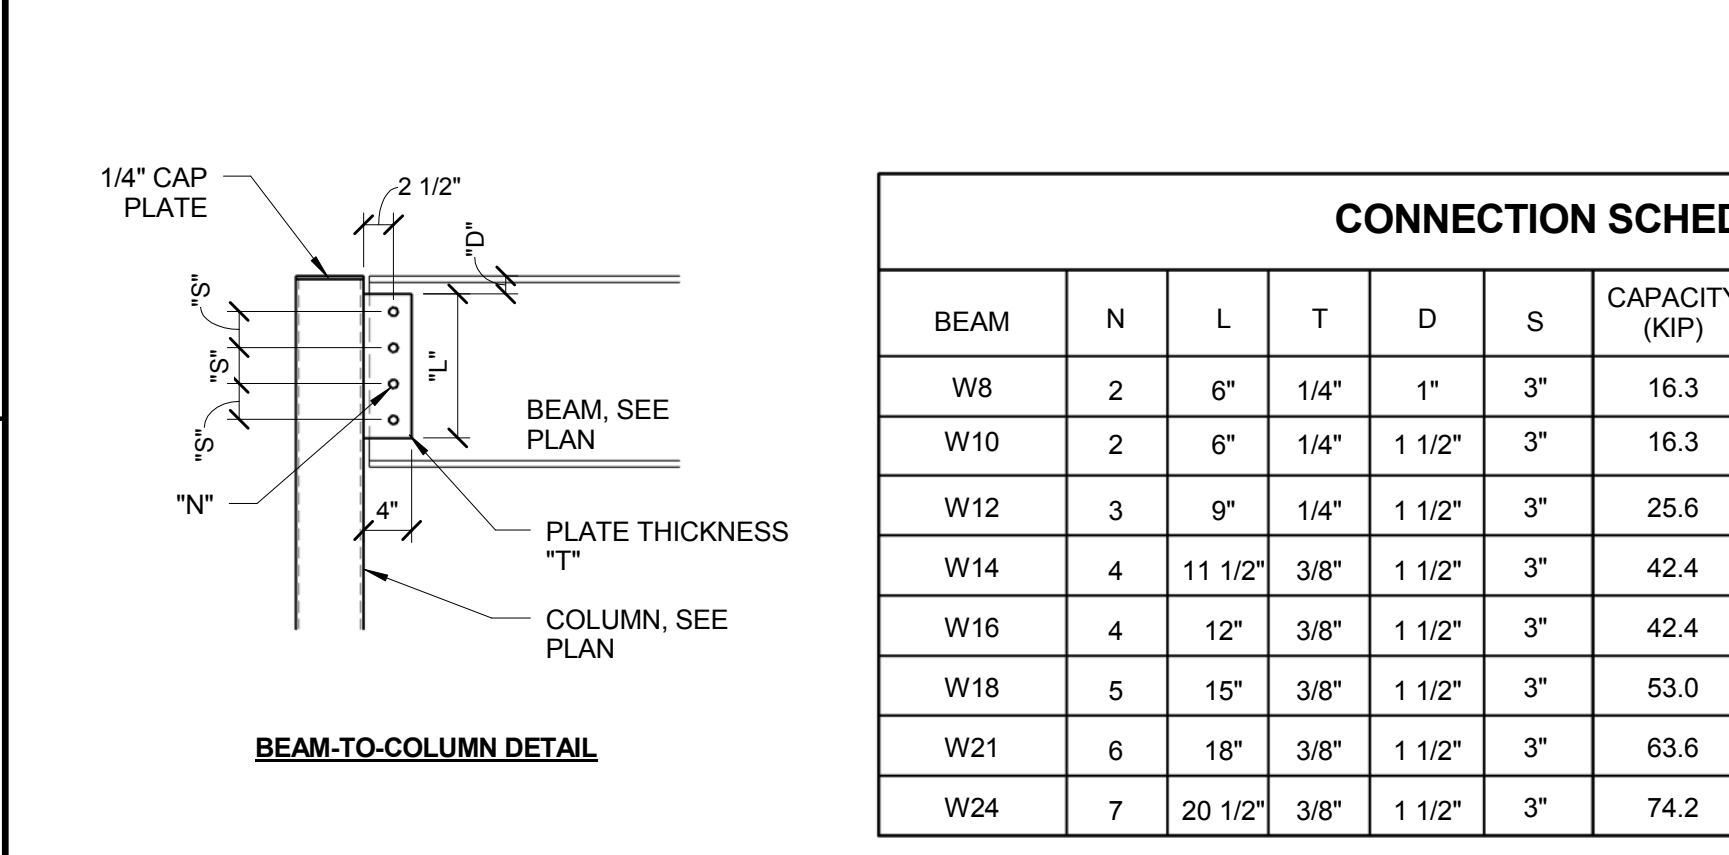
1/4" CAP PLATE

2 1/2"

"D"

"S"

"S"

"S"

"L"

BEAM, SEE PLAN

"N"

4"

PLATE THICKNESS "T"

COLUMN, SEE PLAN

BEAM-TO-COLUMN DETAIL

CONNECTION SCHED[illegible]

| BEAM | N | L | T | D | S | CAPACIT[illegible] (KIP) |
|---|---|---|---|---|---|---|
| W8 | 2 | 6" | 1/4" | 1" | 3" | 16.3 |
| W10 | 2 | 6" | 1/4" | 1 1/2" | 3" | 16.3 |
| W12 | 3 | 9" | 1/4" | 1 1/2" | 3" | 25.6 |
| W14 | 4 | 11 1/2" | 3/8" | 1 1/2" | 3" | 42.4 |
| W16 | 4 | 12" | 3/8" | 1 1/2" | 3" | 42.4 |
| W18 | 5 | 15" | 3/8" | 1 1/2" | 3" | 53.0 |
| W21 | 6 | 18" | 3/8" | 1 1/2" | 3" | 63.6 |
| W24 | 7 | 20 1/2" | 3/8" | 1 1/2" | 3" | 74.2 |